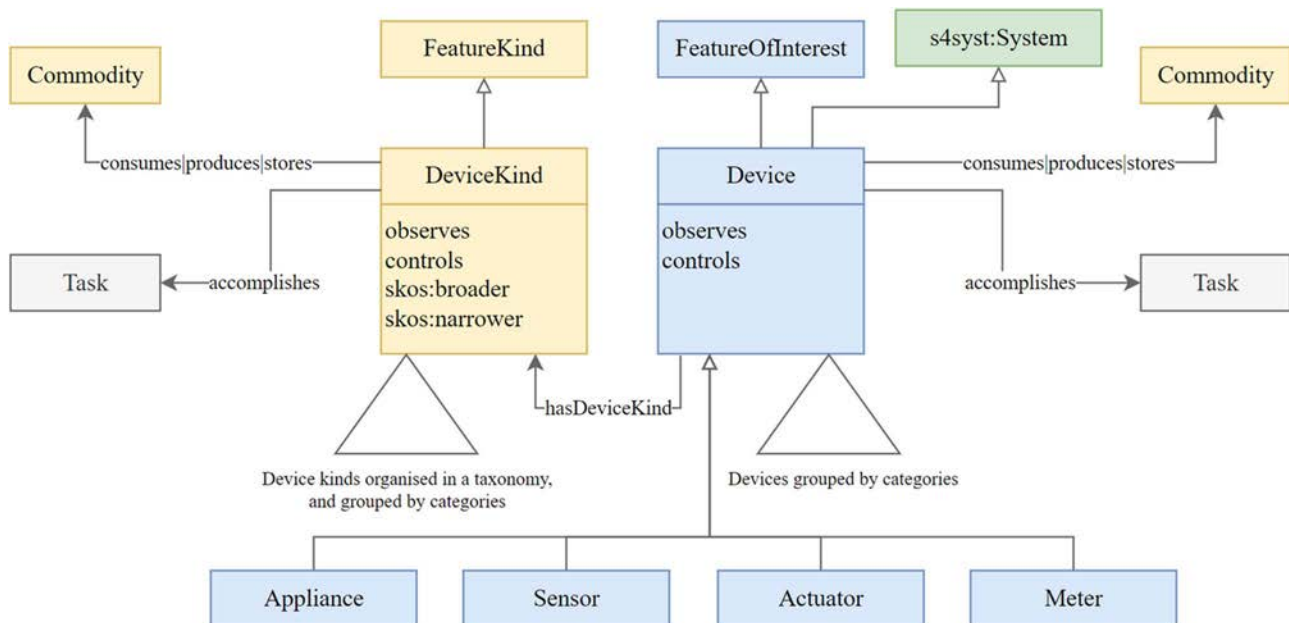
Commodity

FeatureKind

FeatureOfInterest

s4syst:System

Commodity

consumes|produces|stores

DeviceKind

observes
controls
skos:broader
skos:narrower

Device

observes
controls

consumes|produces|stores

Task

accomplishes

accomplishes

Task

hasDeviceKind

Device kinds organised in a taxonomy, and grouped by categories

Devices grouped by categories

Appliance

Sensor

Actuator

Meter